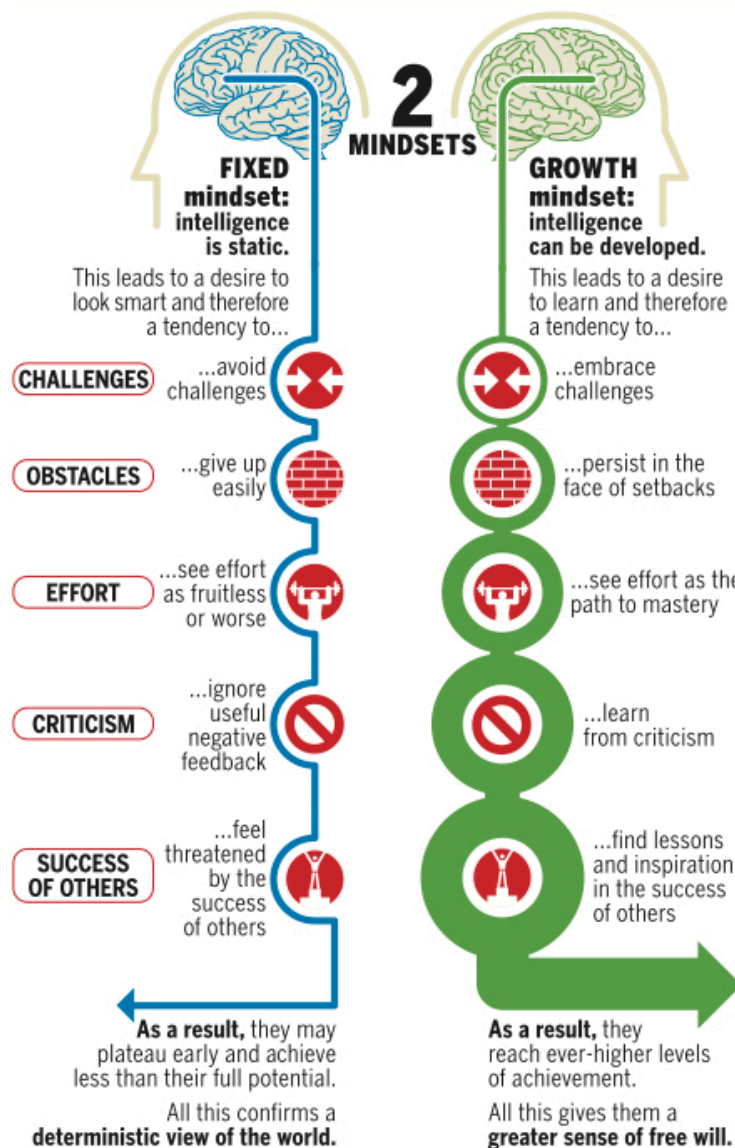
2 MINDSETS

FIXED mindset: intelligence is static.

This leads to a desire to look smart and therefore a tendency to...

GROWTH mindset: intelligence can be developed.

This leads to a desire to learn and therefore a tendency to...

CHALLENGES
...avoid challenges
...embrace challenges

OBSTACLES
...give up easily
...persist in the face of setbacks

EFFORT
...see effort as fruitless or worse
...see effort as the path to mastery

CRITICISM
...ignore useful negative feedback
...learn from criticism

SUCCESS OF OTHERS
...feel threatened by the success of others
...find lessons and inspiration in the success of others

**As a result,** they may plateau early and achieve less than their full potential.

All this confirms a **deterministic view of the world.**

**As a result,** they reach ever-higher levels of achievement.

All this gives them a **greater sense of free will.**